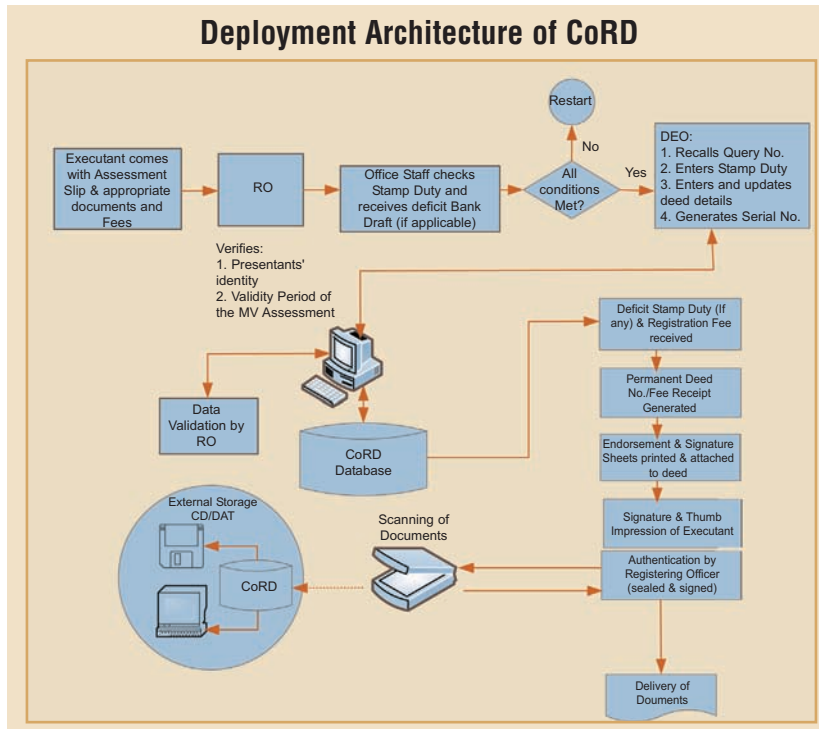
Deployment Architecture of CoRD

Restart

No

Executant comes with Assessment Slip & appropriate documents and Fees

RO

Office Staff checks Stamp Duty and receives deficit Bank Draft (if applicable)

All conditions Met?

Yes

DEO:
1. Recalls Query No.
2. Enters Stamp Duty
3. Enters and updates deed details
4. Generates Serial No.

Verifies:
1. Presentants' identity
2. Validity Period of the MV Assessment

Deficit Stamp Duty (If any) & Registration Fee received

Data Validation by RO

Permanent Deed No./Fee Receipt Generated

CoRD Database

Endorsement & Signature Sheets printed & attached to deed

External Storage CD/DAT

Signature & Thumb Impression of Executant

Scanning of Documents

CoRD

Authentication by Registering Officer (sealed & signed)

Delivery of Douments